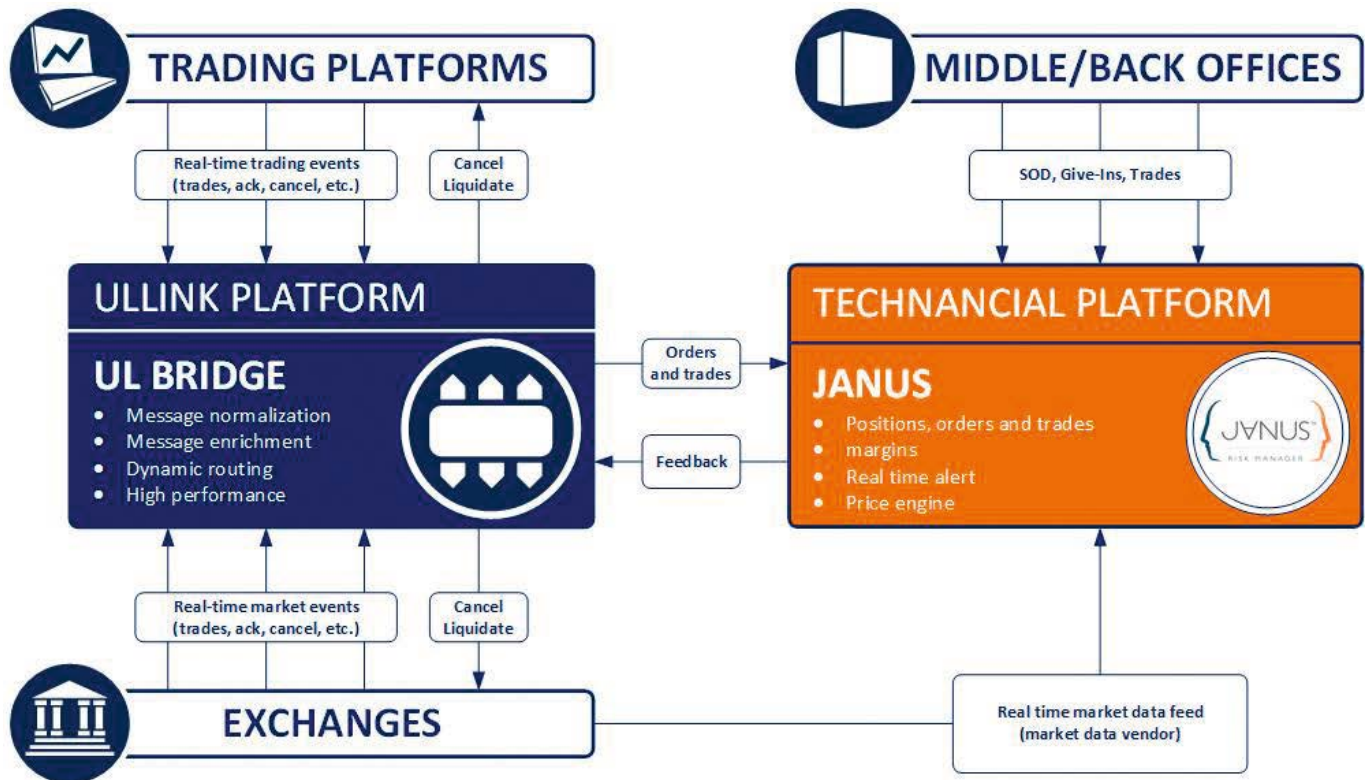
TRADING PLATFORMS

MIDDLE/BACK OFFICES

Real-time trading events (trades, ack, cancel, etc.)

Cancel Liquidate

SOD, Give-Ins, Trades

ULLINK PLATFORM

UL BRIDGE

- Message normalization
- Message enrichment
- Dynamic routing
- High performance

Orders and trades

Feedback

TECHNANCIAL PLATFORM

JANUS

- Positions, orders and trades
- margins
- Real time alert
- Price engine

JANUS RISK MANAGER

Real-time market events (trades, ack, cancel, etc.)

Cancel Liquidate

EXCHANGES

Real time market data feed (market data vendor)